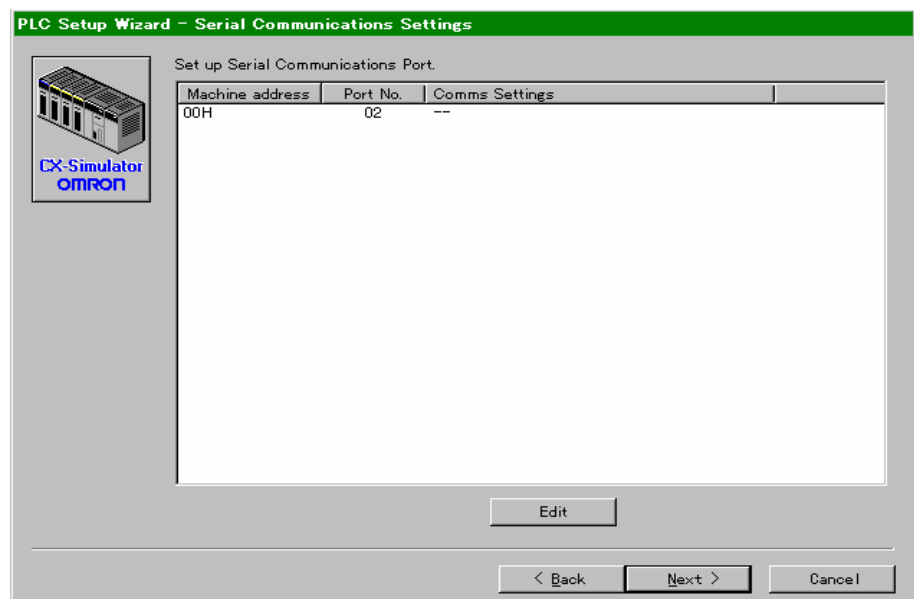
PLC Setup Wizard - Serial Communications Settings

CX-Simulator
OMRON

Set up Serial Communications Port.

| Machine address | Port No. | Comms Settings |
|---|---|---|
| 00H | 02 | -- |

Edit

< Back
Next >
Cancel